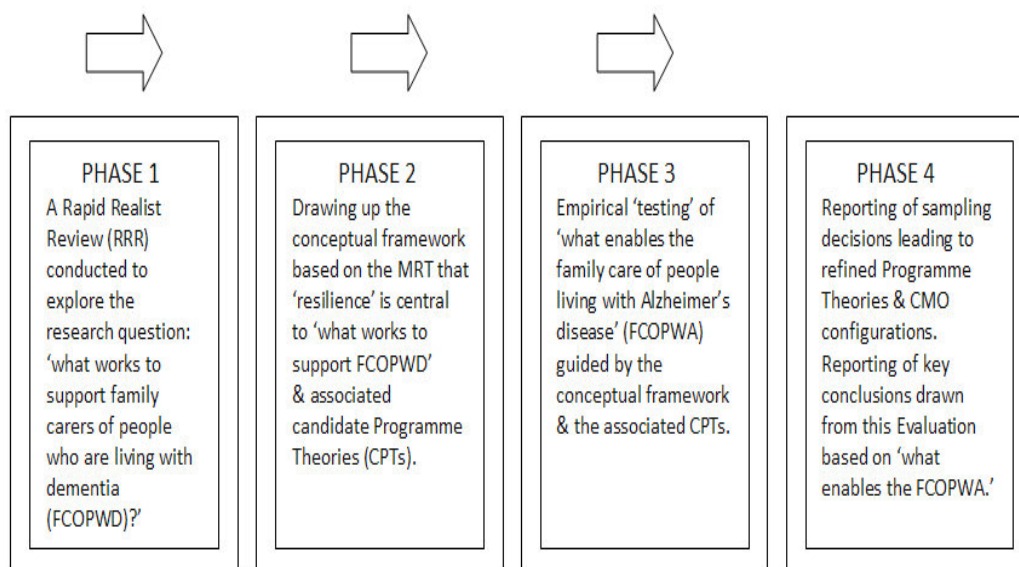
PHASE 1
A Rapid Realist Review (RRR) conducted to explore the research question: ‘what works to support family carers of people who are living with dementia (FCOPWD)?’

PHASE 2
Drawing up the conceptual framework based on the MRT that ‘resilience is central to ‘what works to support FCOPWD’ & associated candidate Programme Theories (CPTs).

PHASE 3
Empirical ‘testing’ of ‘what enables the family care of people living with Alzheimer’s disease’ (FCOPWA) guided by the conceptual framework & the associated CPTs.

PHASE 4
Reporting of sampling decisions leading to refined Programme Theories & CMO configurations. Reporting of key conclusions drawn from this Evaluation based on ‘what enables the FCOPWA.’